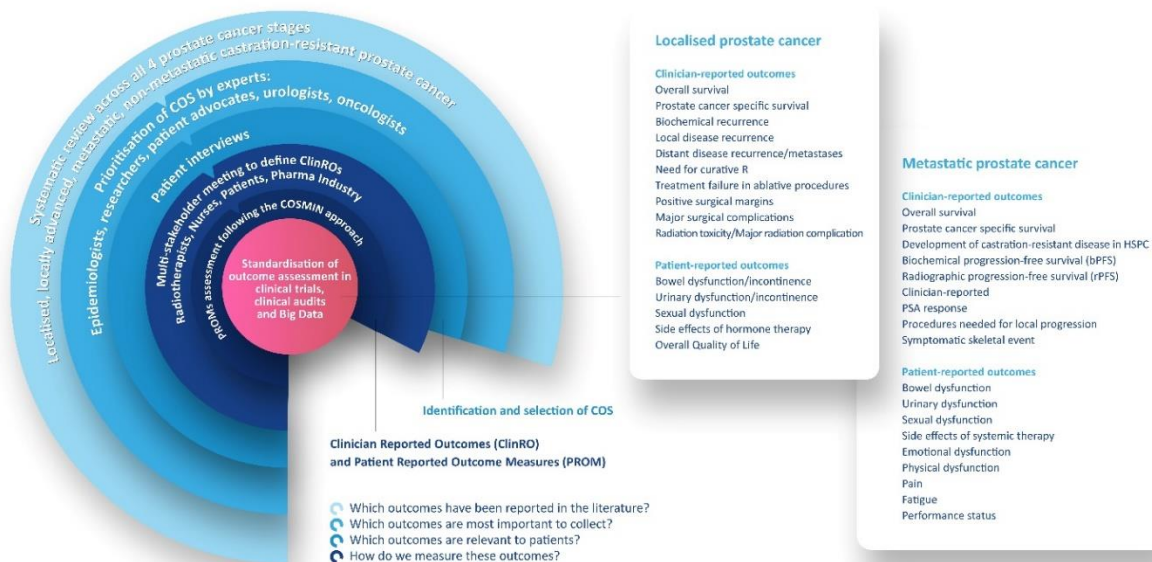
Systematic review across all 4 prostate cancer stages
Localised, locally advanced, metastatic, non-metastatic castration-resistant prostate cancer

Prioritisation of COS by experts:
Epidemiologists, researchers, patient advocates, urologists, oncologists

Patient interviews

Multi-stakeholder meeting to define ClinROs
Radiotherapists, Nurses, Patients, Pharma Industry

PROMs assessment following the COSMIN approach

Standardisation of outcome assessment in clinical trials, clinical audits and Big Data

Identification and selection of COS

Clinician Reported Outcomes (ClinRO)
and Patient Reported Outcome Measures (PROM)

Which outcomes have been reported in the literature?
Which outcomes are most important to collect?
Which outcomes are relevant to patients?
How do we measure these outcomes?

Localised prostate cancer

Clinician-reported outcomes
Overall survival
Prostate cancer specific survival
Biochemical recurrence
Local disease recurrence
Distant disease recurrence/metastases
Need for curative R
Treatment failure in ablative procedures
Positive surgical margins
Major surgical complications
Radiation toxicity/Major radiation complication

Patient-reported outcomes
Bowel dysfunction/incontinence
Urinary dysfunction/incontinence
Sexual dysfunction
Side effects of hormone therapy
Overall Quality of Life

Metastatic prostate cancer

Clinician-reported outcomes
Overall survival
Prostate cancer specific survival
Development of castration-resistant disease in HSPC
Biochemical progression-free survival (bPFS)
Radiographic progression-free survival (rPFS)
Clinician-reported
PSA response
Procedures needed for local progression
Symptomatic skeletal event

Patient-reported outcomes
Bowel dysfunction
Urinary dysfunction
Sexual dysfunction
Side effects of systemic therapy
Emotional dysfunction
Physical dysfunction
Pain
Fatigue
Performance status